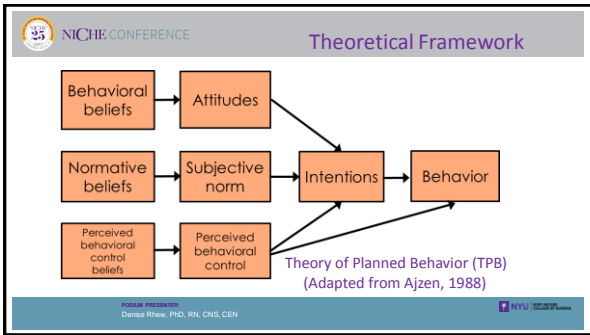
NICHE 25

NICHE CONFERENCE

Theoretical Framework

Behavioral beliefs

Attitudes

Normative beliefs

Subjective norm

Intentions

Behavior

Perceived behavioral control beliefs

Perceived behavioral control

Theory of Planned Behavior (TPB)
(Adapted from Ajzen, 1988)

PODIUM PRESENTER:
Denise Rhew, PhD, RN, CNS, CEN

NYU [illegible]